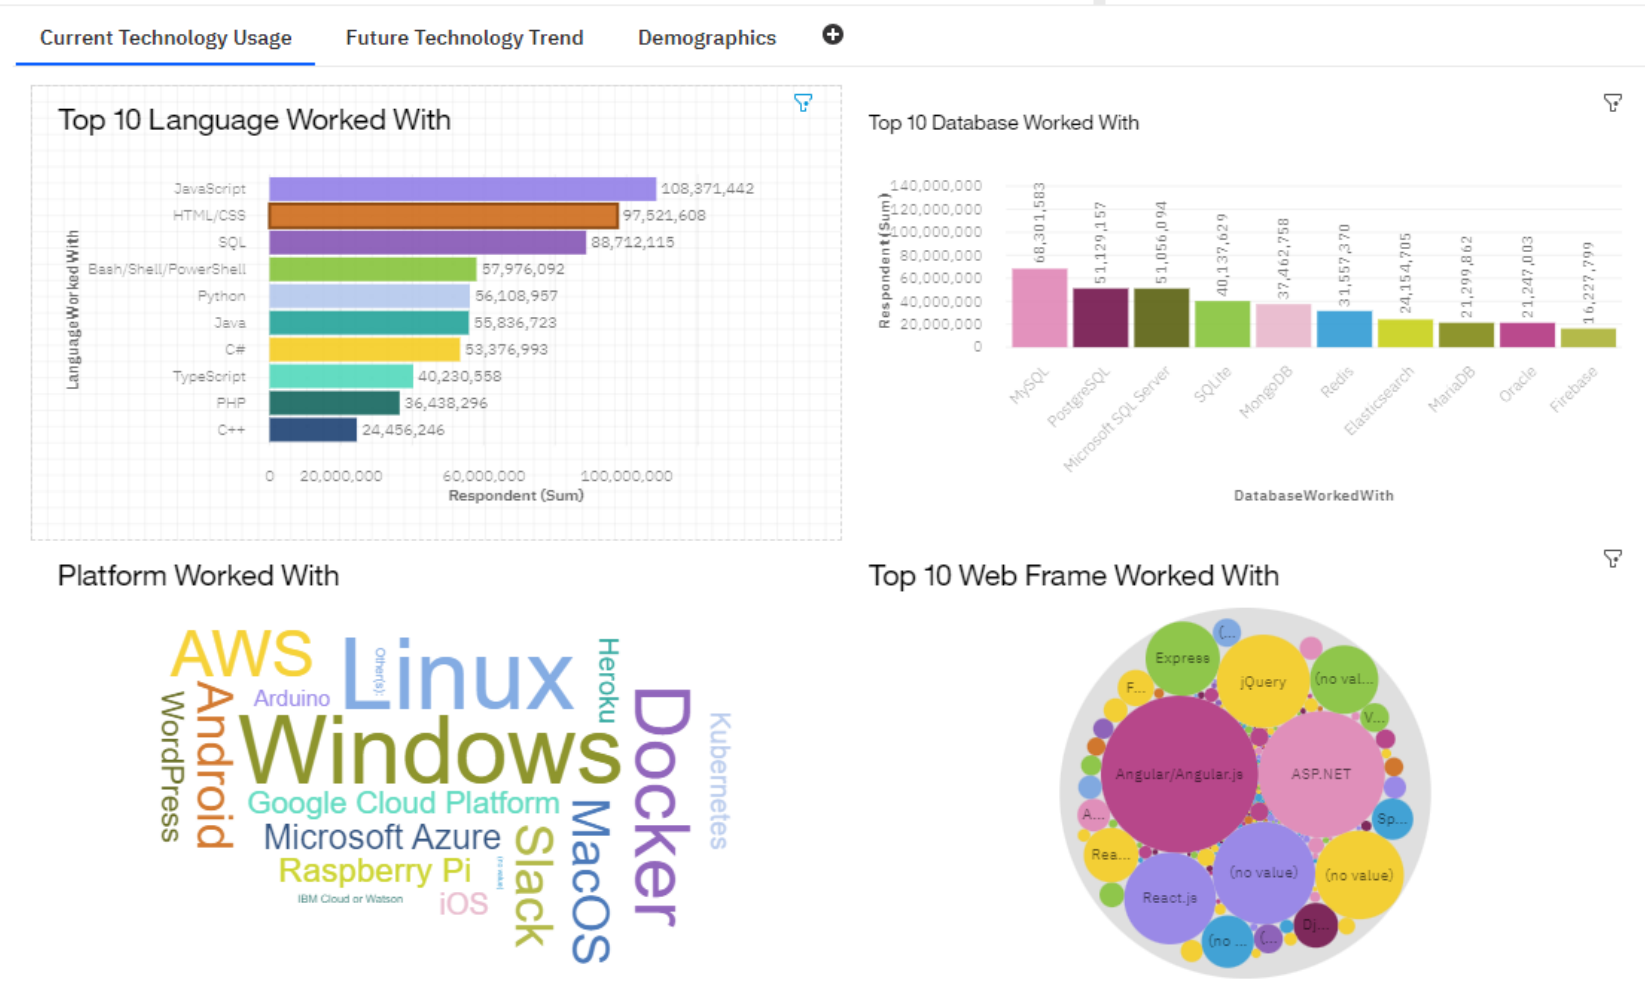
Current Technology Usage Future Technology Trend Demographics

Top 10 Language Worked With

| LanguageWorkedWith | Respondent (Sum) |
|---|---|
| JavaScript | 108,371,442 |
| HTML/CSS | 97,521,608 |
| SQL | 88,712,115 |
| Bash/Shell/PowerShell | 57,976,092 |
| Python | 56,108,957 |
| Java | 55,836,723 |
| C# | 53,376,993 |
| TypeScript | 40,230,558 |
| PHP | 36,438,296 |
| C++ | 24,456,246 |

0 20,000,000 60,000,000 100,000,000
Respondent (Sum)

Top 10 Database Worked With

140,000,000 120,000,000 100,000,000 80,000,000 60,000,000 40,000,000 20,000,000 0
Respondent (Sum)

| DatabaseWorkedWith | Respondent (Sum) |
|---|---|
| MySQL | 68,301,583 |
| PostgreSQL | 51,129,157 |
| Microsoft SQL Server | 51,056,094 |
| SQLite | 40,137,629 |
| MongoDB | 37,462,758 |
| Redis | 31,557,370 |
| Elasticsearch | 24,154,705 |
| MariaDB | 21,299,862 |
| Oracle | 21,247,003 |
| Firebase | 16,227,799 |

Platform Worked With

AWS Linux Other(s): Heroku Arduino WordPress Android Windows Docker Kubernetes Google Cloud Platform Microsoft Azure Slack MacOS Raspberry Pi (no value) IBM Cloud or Watson iOS

Top 10 Web Frame Worked With

Express (... jQuery (no val... F... V... Angular/Angular.js ASP.NET A... Sp... Rea... (no value) (no value) React.js Dj... (no ... (...